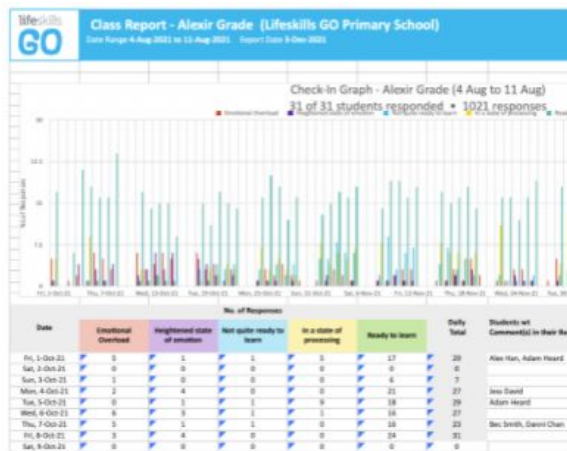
lifeskills GO

Class Report - Alexir Grade (Lifeskills GO Primary School)
Date Range 4-Aug-2021 to 11-Aug-2021 Report Date 3-Dec-2021

Check-In Graph - Alexir Grade (4 Aug to 11 Aug)
31 of 31 students responded • 1021 responses

Emotional Overload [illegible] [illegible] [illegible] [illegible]

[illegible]

20
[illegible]
15
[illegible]
5
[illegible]

Fri, 1-Oct-21 Thu, 7-Oct-21 Wed, 13-Oct-21 Tue, 19-Oct-21 Mon, 25-Oct-21 Sun, 31-Oct-21 Sat, 6-Nov-21 Fri, 12-Nov-21 Thu, 18-Nov-21 Wed, 24-Nov-21 Tue, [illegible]

| Date | Emotional Overload | Heightened state of emotion | Not quite ready to learn | In a state of processing | Ready to learn | Daily Total | Students wi Comment(s) in their Ba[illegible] |
|---|---|---|---|---|---|---|---|
| Fri, 1-Oct-21 | 5 | 1 | 1 | 5 | 17 | 29 | Alex Han, Adam Heard |
| Sat, 2-Oct-21 | 0 | 0 | 0 | 0 | 0 | 0 | |
| Sun, 3-Oct-21 | 1 | 0 | 0 | 0 | 6 | 7 | |
| Mon, 4-Oct-21 | 2 | 4 | 0 | 0 | 21 | 27 | Jess David |
| Tue, 5-Oct-21 | 0 | 1 | 1 | 9 | 18 | 29 | Adam Heard |
| Wed, 6-Oct-21 | 6 | 3 | 1 | 1 | 16 | 27 | |
| Thu, 7-Oct-21 | 3 | 1 | 1 | 0 | 18 | 23 | Bec Smith, Danni Chan |
| Fri, 8-Oct-21 | 3 | 4 | 0 | 0 | 24 | 31 | |
| Sat, 9-Oct-21 | 0 | 0 | 0 | 0 | 0 | 0 | |

No. of Responses